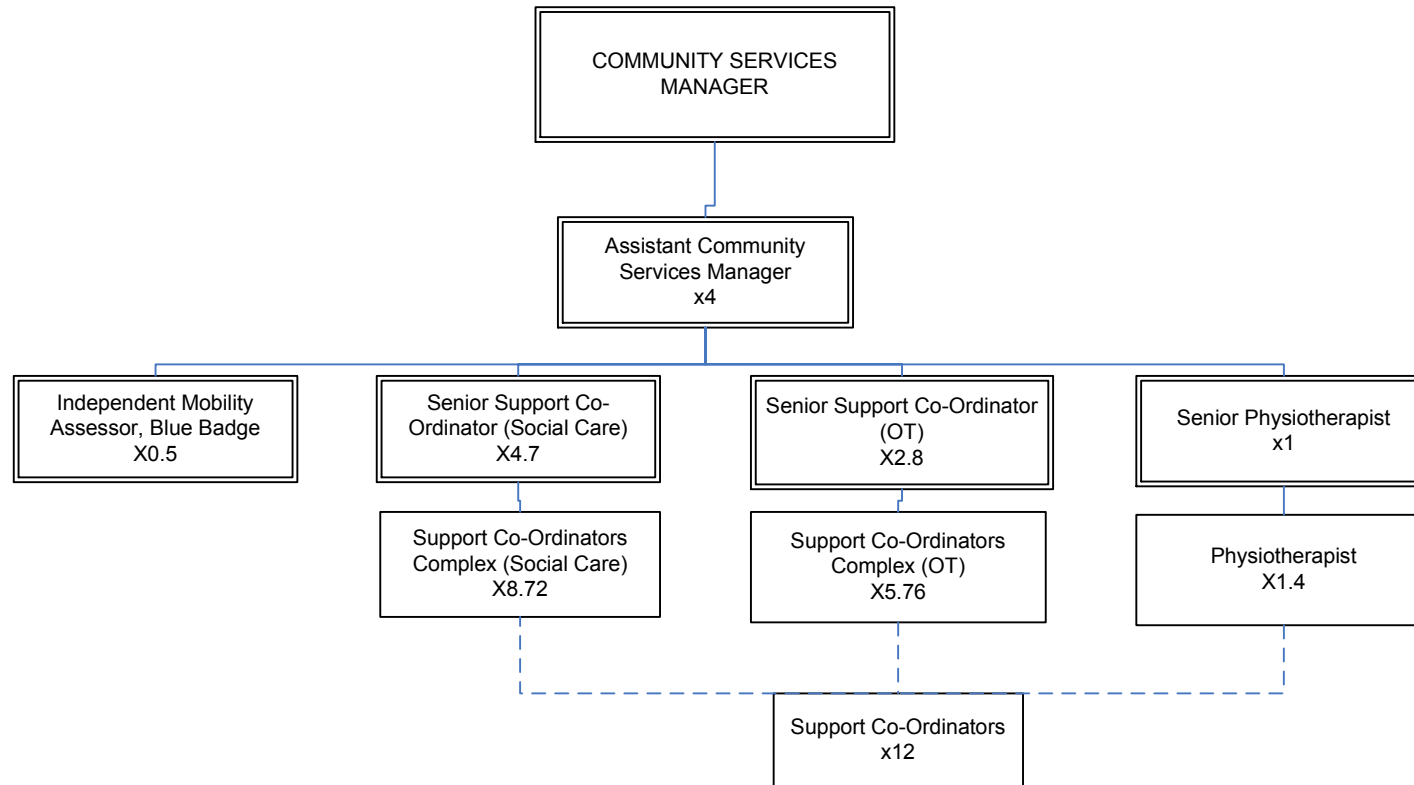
COMMUNITY SERVICES MANAGER

Assistant Community Services Manager
x4

Independent Mobility Assessor, Blue Badge
X0.5

Senior Support Co-Ordinator (Social Care)
X4.7

Support Co-Ordinators Complex (Social Care)
X8.72

Senior Support Co-Ordinator (OT)
X2.8

Support Co-Ordinators Complex (OT)
X5.76

Senior Physiotherapist
x1

Physiotherapist
X1.4

Support Co-Ordinators
x12